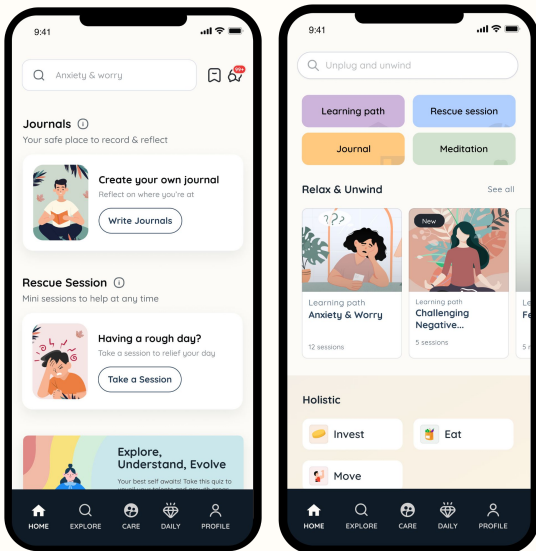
9:41

Anxiety & worry

99+

Journals

Your safe place to record & reflect

Create your own journal

Reflect on where you're at

Write Journals

Rescue Session

Mini sessions to help at any time

Having a rough day?

Take a session to relief your day

Take a Session

Explore, Understand, Evolve

Your best self awaits! Take this quiz to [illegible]

HOME EXPLORE CARE DAILY PROFILE

9:41

Unplug and unwind

Learning path

Rescue session

Journal

Meditation

Relax & Unwind

See all

?? ?

Learning path

Anxiety & Worry

12 sessions

New

Learning path

Challenging Negative...

5 sessions

L

Fe

5

Holistic

Invest

Eat

Move

HOME EXPLORE CARE DAILY PROFILE